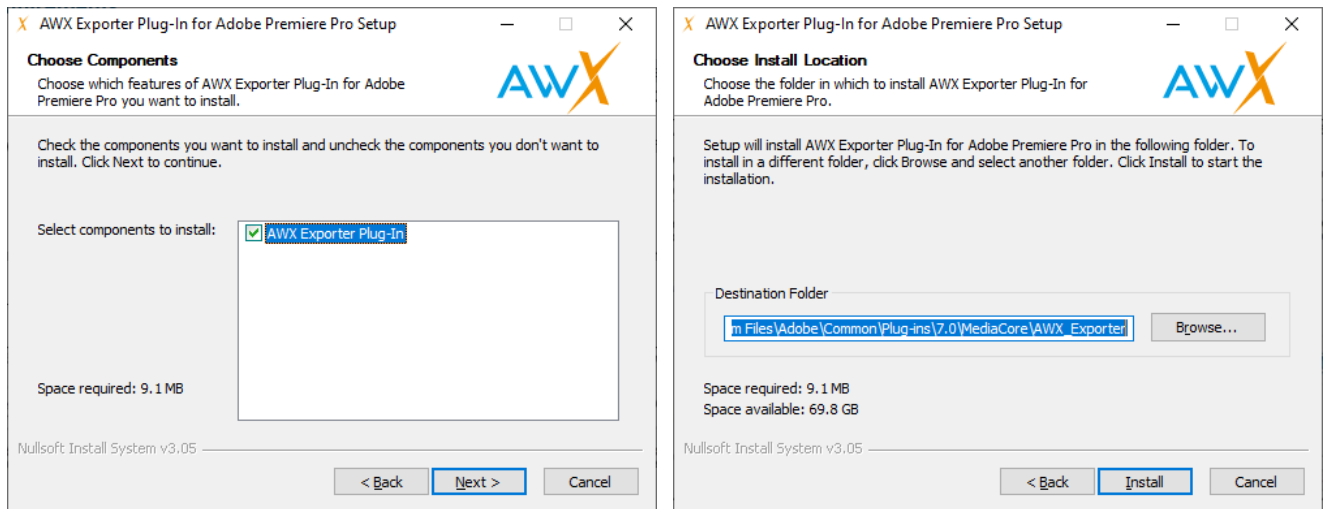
AWX Exporter Plug-In for Adobe Premiere Pro Setup

Choose Components
Choose which features of AWX Exporter Plug-In for Adobe Premiere Pro you want to install.

AWX

Check the components you want to install and uncheck the components you don't want to install. Click Next to continue.

Select components to install:

AWX Exporter Plug-In

Space required: 9.1 MB

Nullsoft Install System v3.05

< Back
Next >
Cancel

AWX Exporter Plug-In for Adobe Premiere Pro Setup

Choose Install Location
Choose the folder in which to install AWX Exporter Plug-In for Adobe Premiere Pro.

AWX

Setup will install AWX Exporter Plug-In for Adobe Premiere Pro in the following folder. To install in a different folder, click Browse and select another folder. Click Install to start the installation.

Destination Folder

m Files\Adobe\Common\Plug-ins\7.0\MediaCore\AWX_Exporter

Browse...

Space required: 9.1 MB
Space available: 69.8 GB

Nullsoft Install System v3.05

< Back
Install
Cancel